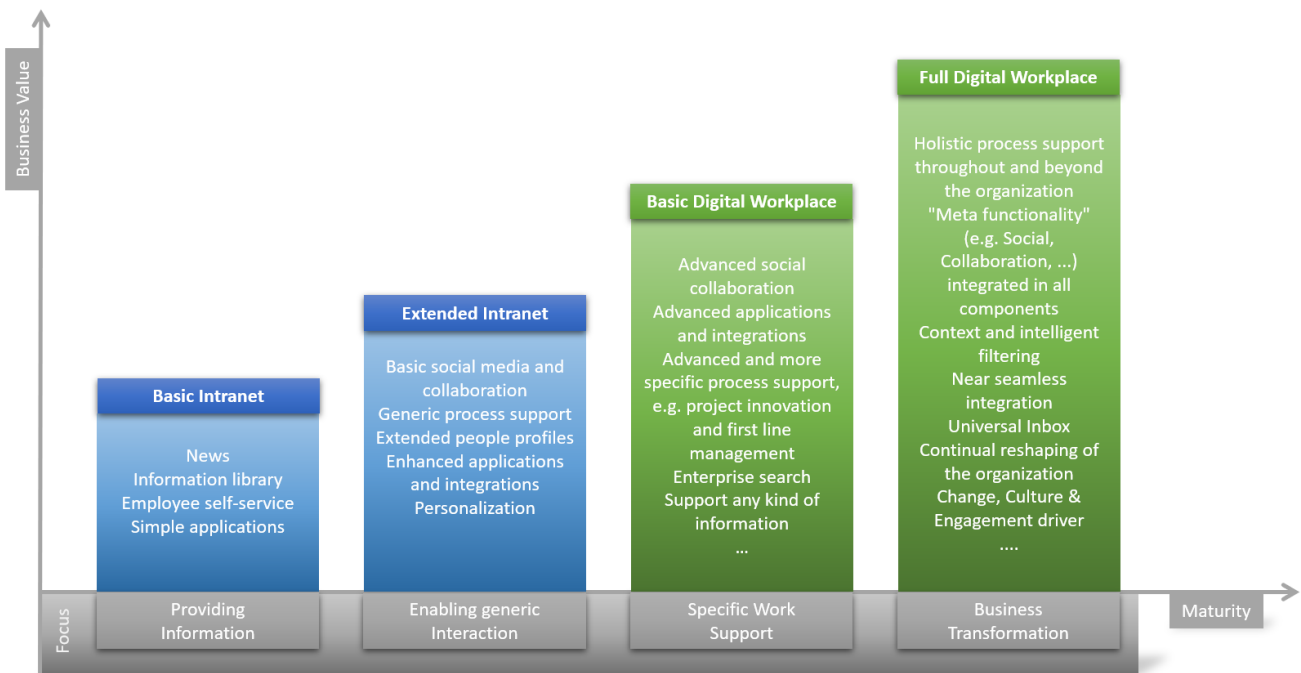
Business Value

Basic Intranet

News
Information library
Employee self-service
Simple applications

Extended Intranet

Basic social media and collaboration
Generic process support
Extended people profiles
Enhanced applications and integrations
Personalization

Basic Digital Workplace

Advanced social collaboration
Advanced applications and integrations
Advanced and more specific process support, e.g. project innovation and first line management
Enterprise search
Support any kind of information
...

Full Digital Workplace

Holistic process support throughout and beyond the organization
"Meta functionality" (e.g. Social, Collaboration, ...) integrated in all components
Context and intelligent filtering
Near seamless integration
Universal Inbox
Continual reshaping of the organization
Change, Culture & Engagement driver
....

Focus

Providing Information

Enabling generic Interaction

Specific Work Support

Business Transformation

Maturity